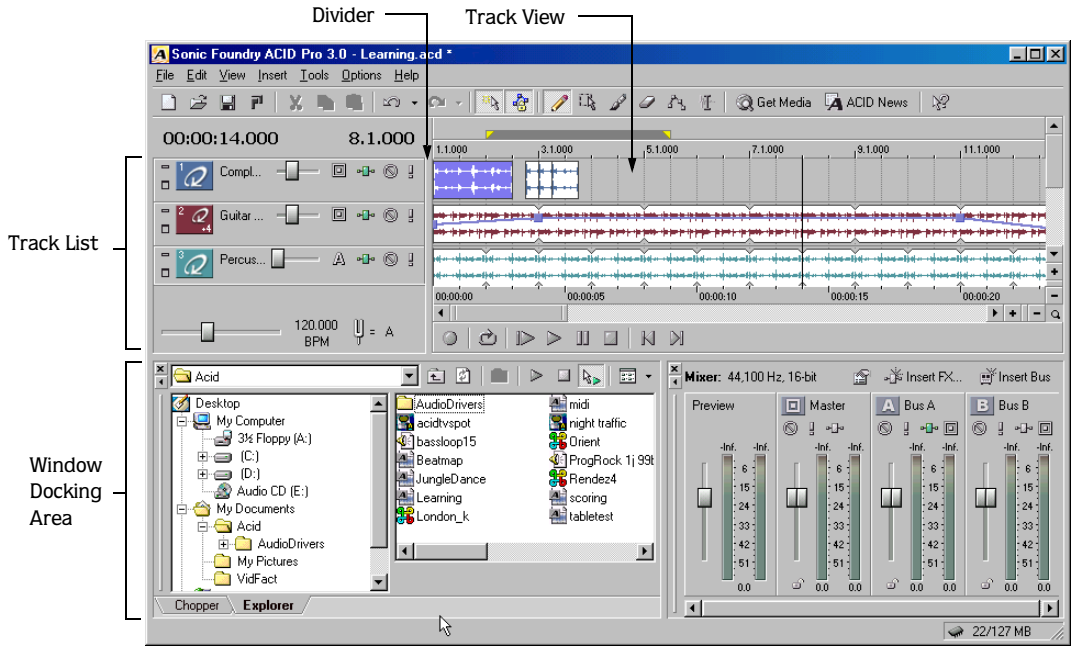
Divider

Track View

Sonic Foundry ACID Pro 3.0 - Learning.acd *

File Edit View Insert Tools Options Help

Get Media ACID News

00:00:14.000 8.1.000

1.1.000 3.1.000 5.1.000 7.1.000 9.1.000 11.1.000

Track List

Compl...

Guitar ...

Percus...

00:00:00 00:00:05 00:00:10 00:00:15 00:00:20

120.000 BPM = A

Window Docking Area

Acid

Desktop
My Computer
3½ Floppy (A:)
(C:)
(D:)
Audio CD (E:)
My Documents
Acid
AudioDrivers
My Pictures
VidFact

AudioDrivers
acidtvspot
bassloop15
Beatmap
JungleDance
Learning
London_k
midi
night traffic
Orient
ProgRock 1j 99t
Rendez4
scoring
tabletest

Chopper Explorer

Mixer: 44,100 Hz, 16-bit

Insert FX... Insert Bus

Preview Master Bus A Bus B

-Inf. -Inf. 6 15 24 33 42 51 0.0 0.0

22/127 MB